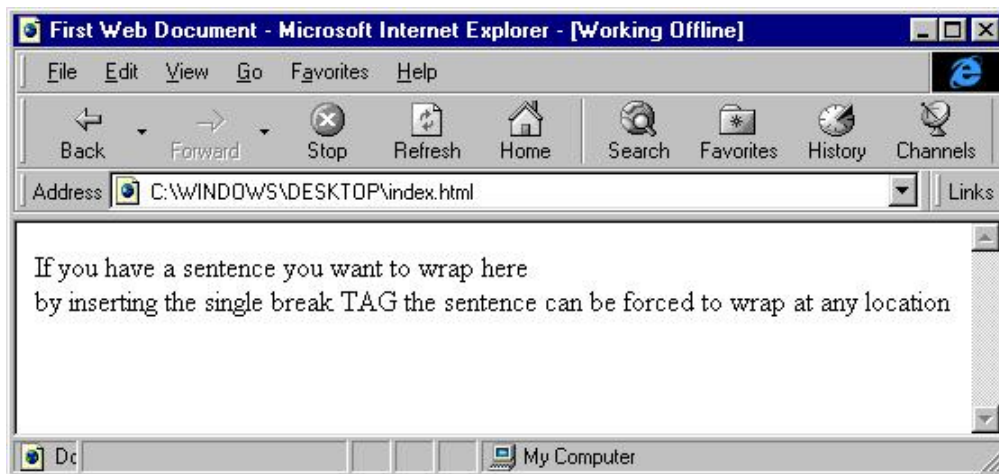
First Web Document - Microsoft Internet Explorer - [Working Offline]

File Edit View Go Favorites Help

Back Forward Stop Refresh Home Search Favorites History Channels

Address C:\WINDOWS\DESKTOP\index.html Links

If you have a sentence you want to wrap here
by inserting the single break TAG the sentence can be forced to wrap at any location

Dc

My Computer